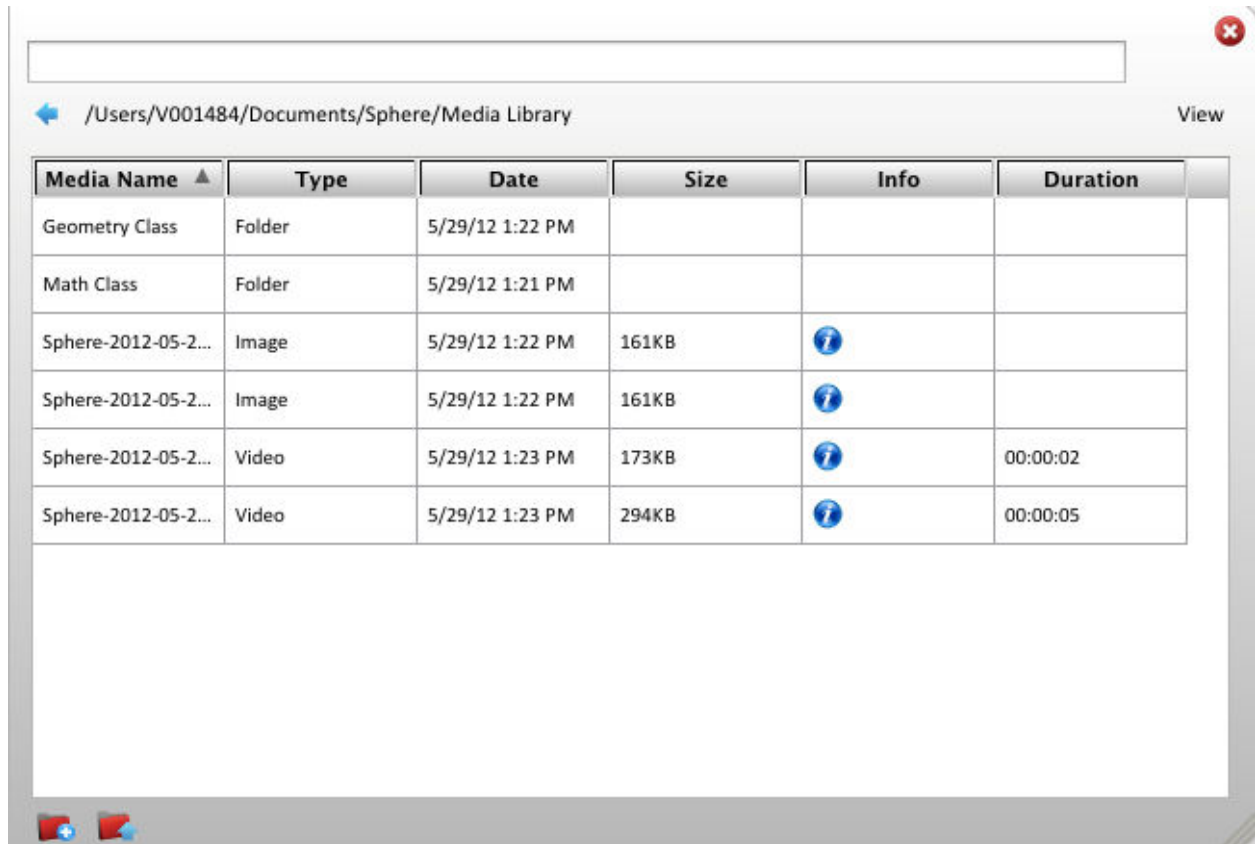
/Users/V001484/Documents/Sphere/Media Library

View

| Media Name | Type | Date | Size | Info | Duration |
|---|---|---|---|---|---|
| Geometry Class | Folder | 5/29/12 1:22 PM | | | |
| Math Class | Folder | 5/29/12 1:21 PM | | | |
| Sphere-2012-05-2... | Image | 5/29/12 1:22 PM | 161KB | i | |
| Sphere-2012-05-2... | Image | 5/29/12 1:22 PM | 161KB | i | |
| Sphere-2012-05-2... | Video | 5/29/12 1:23 PM | 173KB | i | 00:00:02 |
| Sphere-2012-05-2... | Video | 5/29/12 1:23 PM | 294KB | i | 00:00:05 |